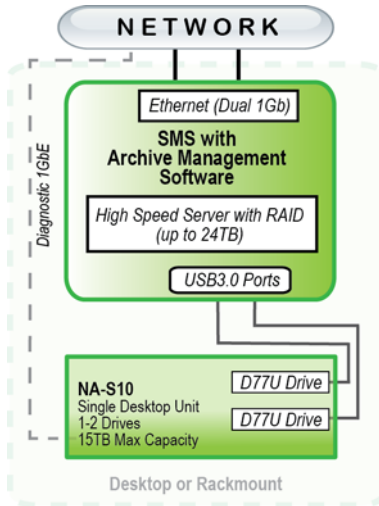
NETWORK

Diagnostic 1GbE

Ethernet (Dual 1Gb)

SMS with Archive Management Software

High Speed Server with RAID (up to 24TB)

USB3.0 Ports

NA-S10
Single Desktop Unit
1-2 Drives
15TB Max Capacity

D77U Drive

D77U Drive

Desktop or Rackmount